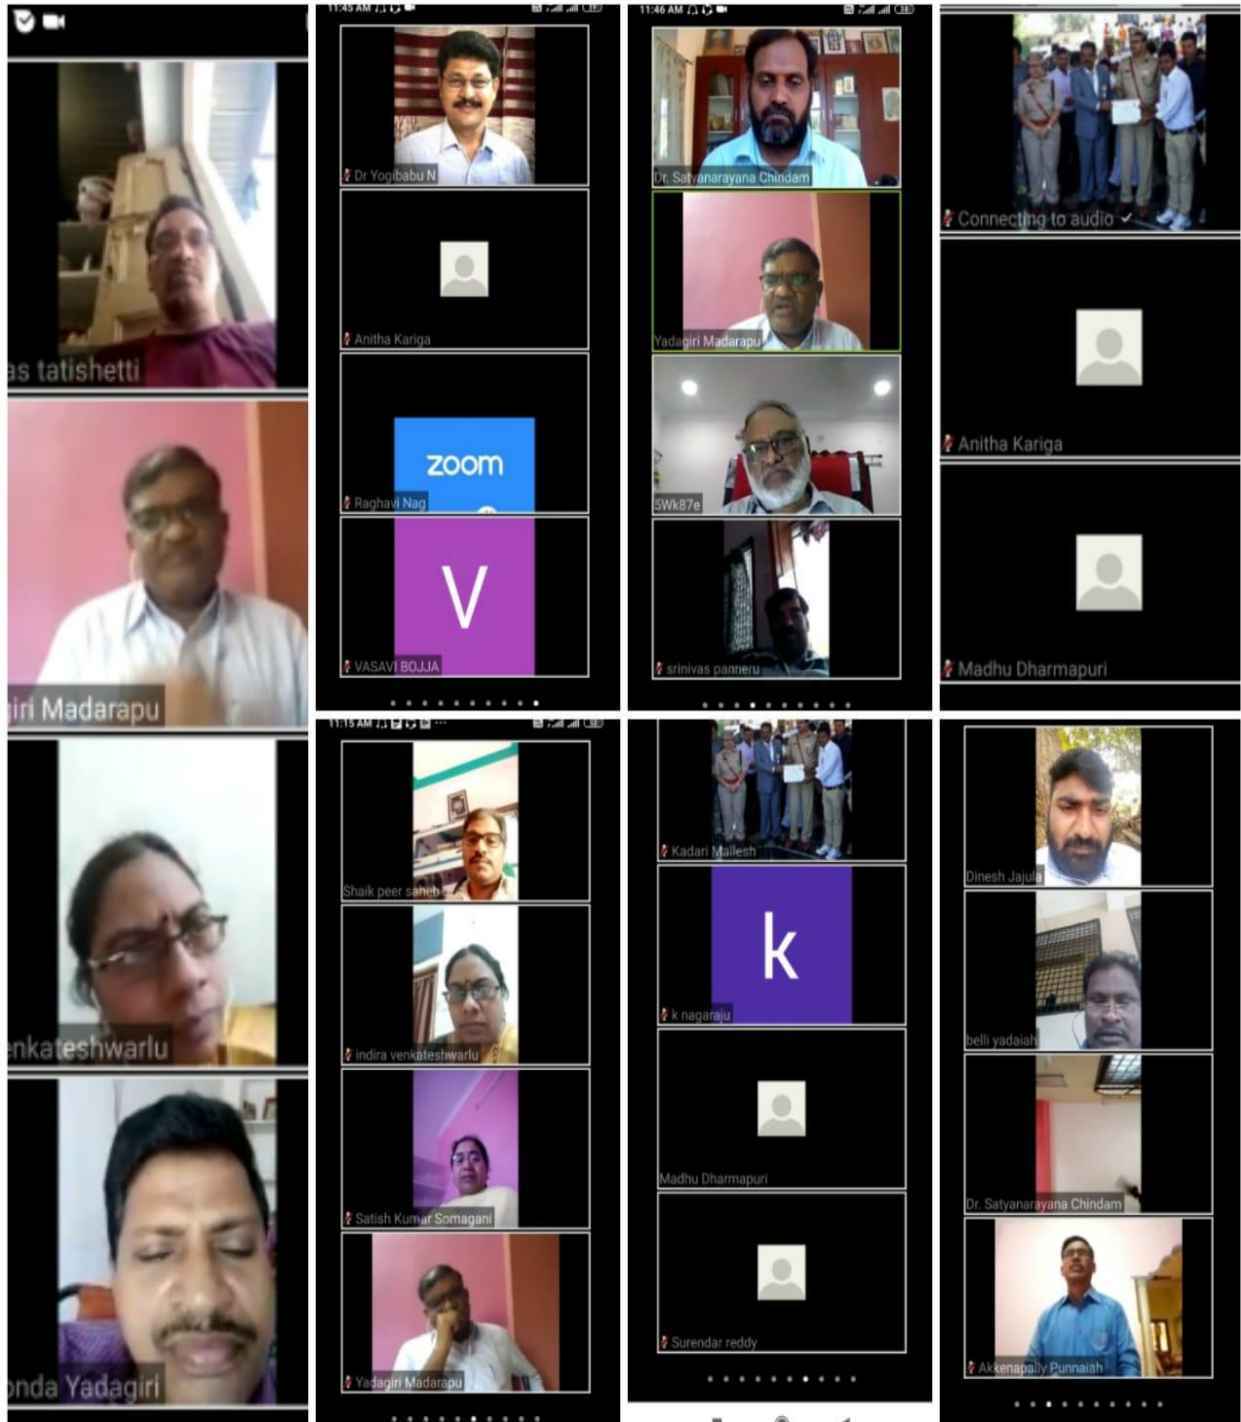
as tatishetti

iri Madarapu

nkateshwarlu

nda Yadagiri

11:45 AM

Dr Yogibabu N

Anitha Kariga

zoom

Raghavi Nag

V

VASAVI BOJJA

11:46 AM

Dr. Satyanarayana Chindam

Yadagiri Madarapu

SWk87e

srinivas panneru

Connecting to audio

Anitha Kariga

Madhu Dharmapuri

11:15 AM

Shaik peer saheb

indira venkateshwarlu

Satish Kumar Somagani

Yadagiri Madarapu

Kadari Mallesh

k

k nagaraju

Madhu Dharmapuri

Surendar reddy

Dinesh Jajula

belli yadaiah

Dr. Satyanarayana Chindam

Akkenapally Punnaiah